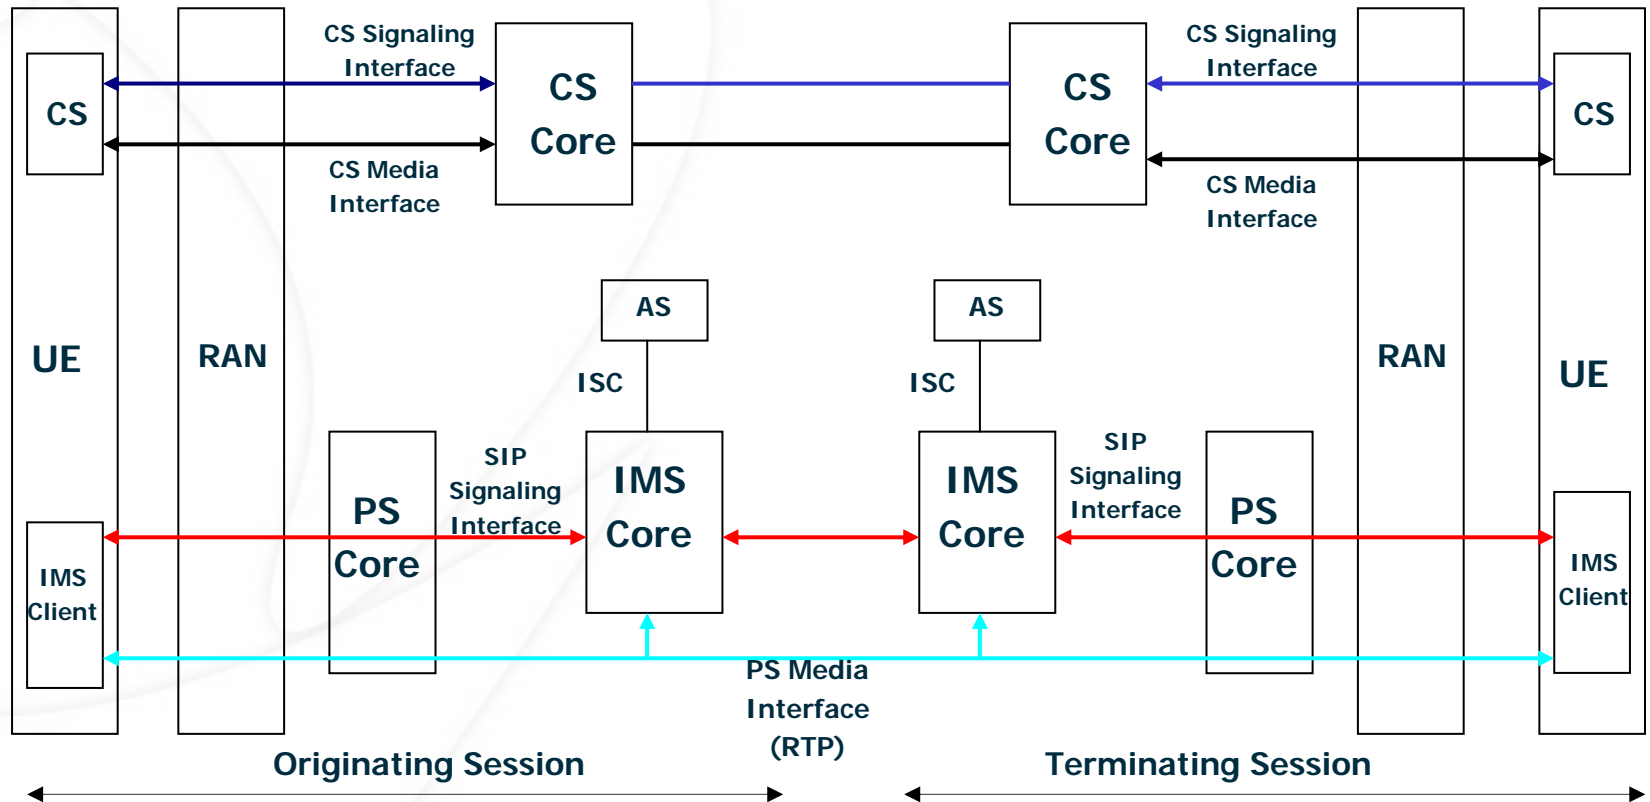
CS Signaling Interface

CS

CS Core

CS Media Interface

CS Core

CS Signaling Interface

CS

CS Media Interface

UE

RAN

AS

AS

ISC

ISC

RAN

UE

SIP Signaling Interface

IMS Core

IMS Core

SIP Signaling Interface

PS Core

PS Core

IMS Client

IMS Client

PS Media Interface (RTP)

Originating Session

Terminating Session